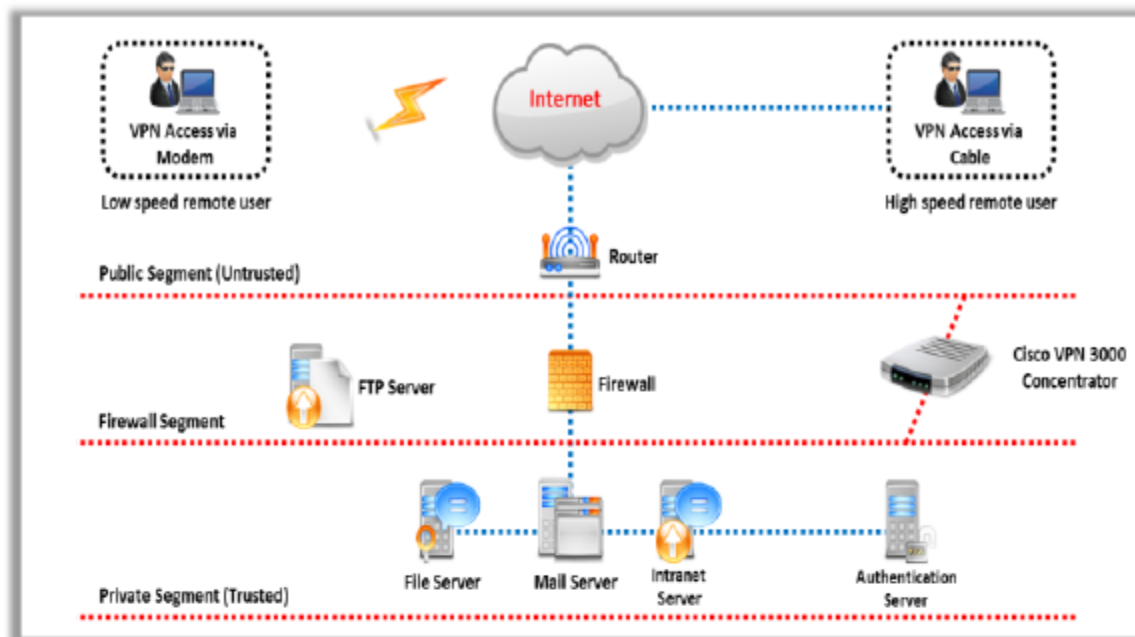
VPN Access via Modem

Low speed remote user

Internet

VPN Access via Cable

High speed remote user

Router

Public Segment (Untrusted)

Cisco VPN 3000 Concentrator

FTP Server

Firewall

Firewall Segment

File Server

Mail Server

Intranet Server

Authentication Server

Private Segment (Trusted)